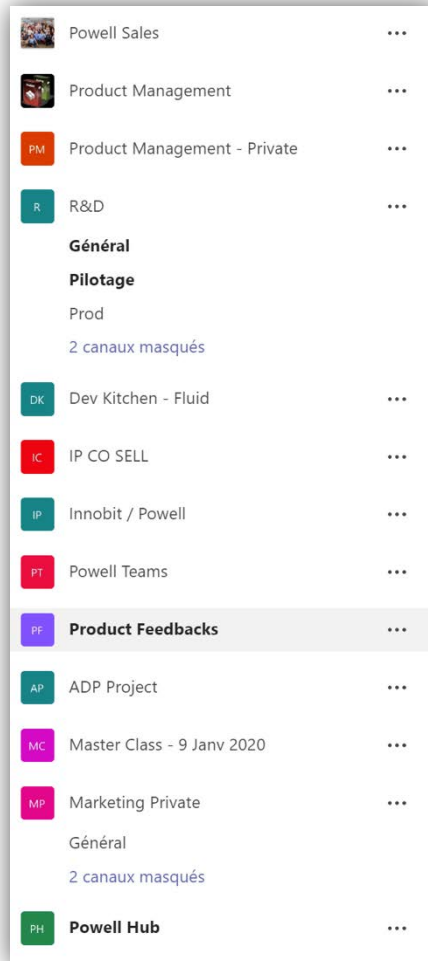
Powell Sales ...

Product Management ...

PM Product Management - Private ...

R R&D ...

Général

Pilotage

Prod

2 canaux masqués

DK Dev Kitchen - Fluid ...

IC IP CO SELL ...

IP Innobit / Powell ...

PT Powell Teams ...

PF Product Feedbacks ...

AP ADP Project ...

MC Master Class - 9 Janv 2020 ...

MP Marketing Private ...

Général

2 canaux masqués

PH Powell Hub ...